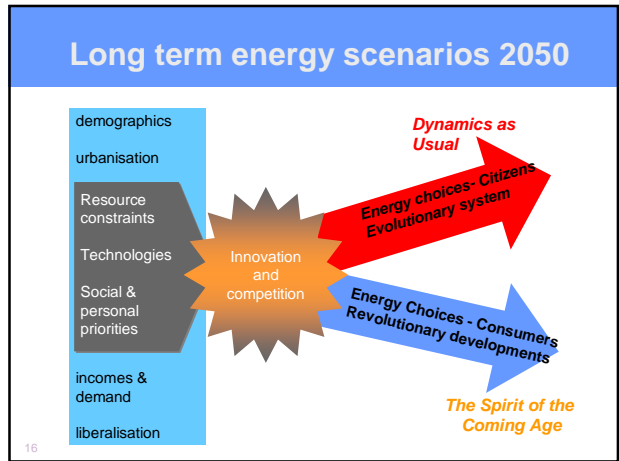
Long term energy scenarios 2050

demographics

urbanisation

Resource constraints

Technologies

Social & personal priorities

incomes & demand

liberalisation

Innovation and competition

Dynamics as Usual

Energy choices- Citizens
Evolutionary system

Energy Choices - Consumers
Revolutionary developments

The Spirit of the Coming Age

16